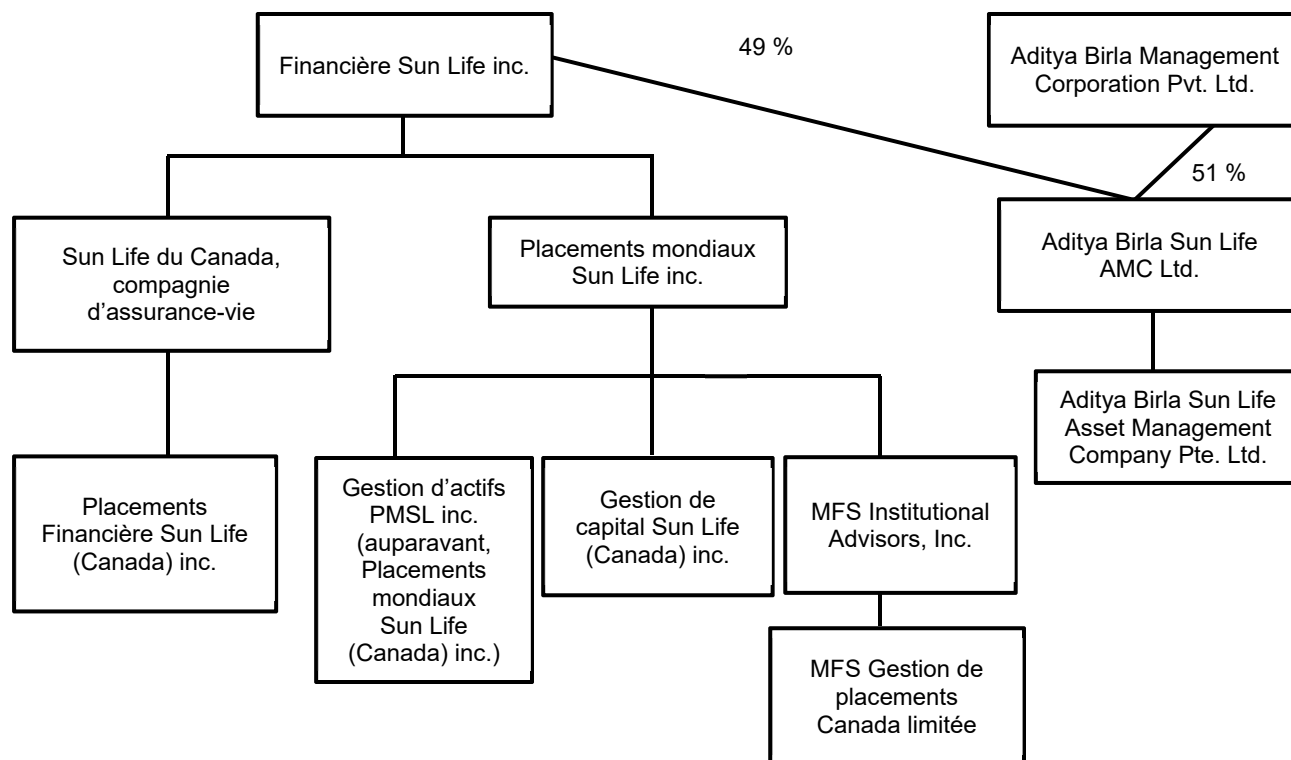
Financière Sun Life inc.

49 %

Aditya Birla Management Corporation Pvt. Ltd.

51 %

Sun Life du Canada, compagnie d’assurance-vie

Placements mondiaux Sun Life inc.

Aditya Birla Sun Life AMC Ltd.

Aditya Birla Sun Life Asset Management Company Pte. Ltd.

Placements Financière Sun Life (Canada) inc.

Gestion d’actifs PMSL inc. (auparavant, Placements mondiaux Sun Life (Canada) inc.)

Gestion de capital Sun Life (Canada) inc.

MFS Institutional Advisors, Inc.

MFS Gestion de placements Canada limitée